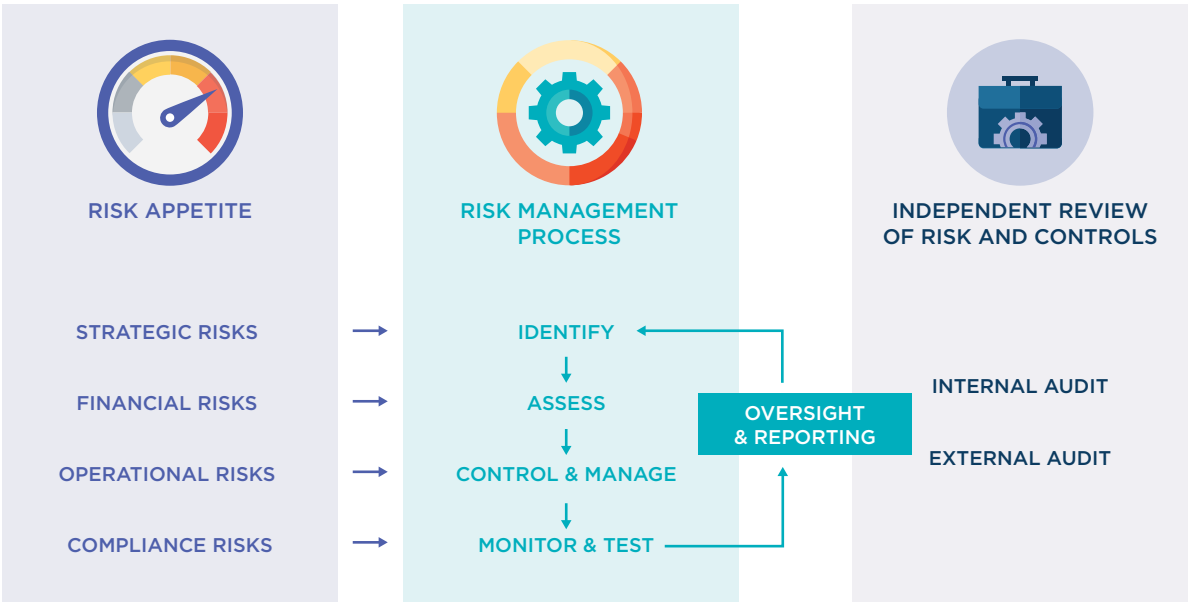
RISK APPETITE

RISK MANAGEMENT PROCESS

INDEPENDENT REVIEW OF RISK AND CONTROLS

STRATEGIC RISKS

FINANCIAL RISKS

OPERATIONAL RISKS

COMPLIANCE RISKS

IDENTIFY

ASSESS

CONTROL & MANAGE

MONITOR & TEST

OVERSIGHT & REPORTING

INTERNAL AUDIT

EXTERNAL AUDIT